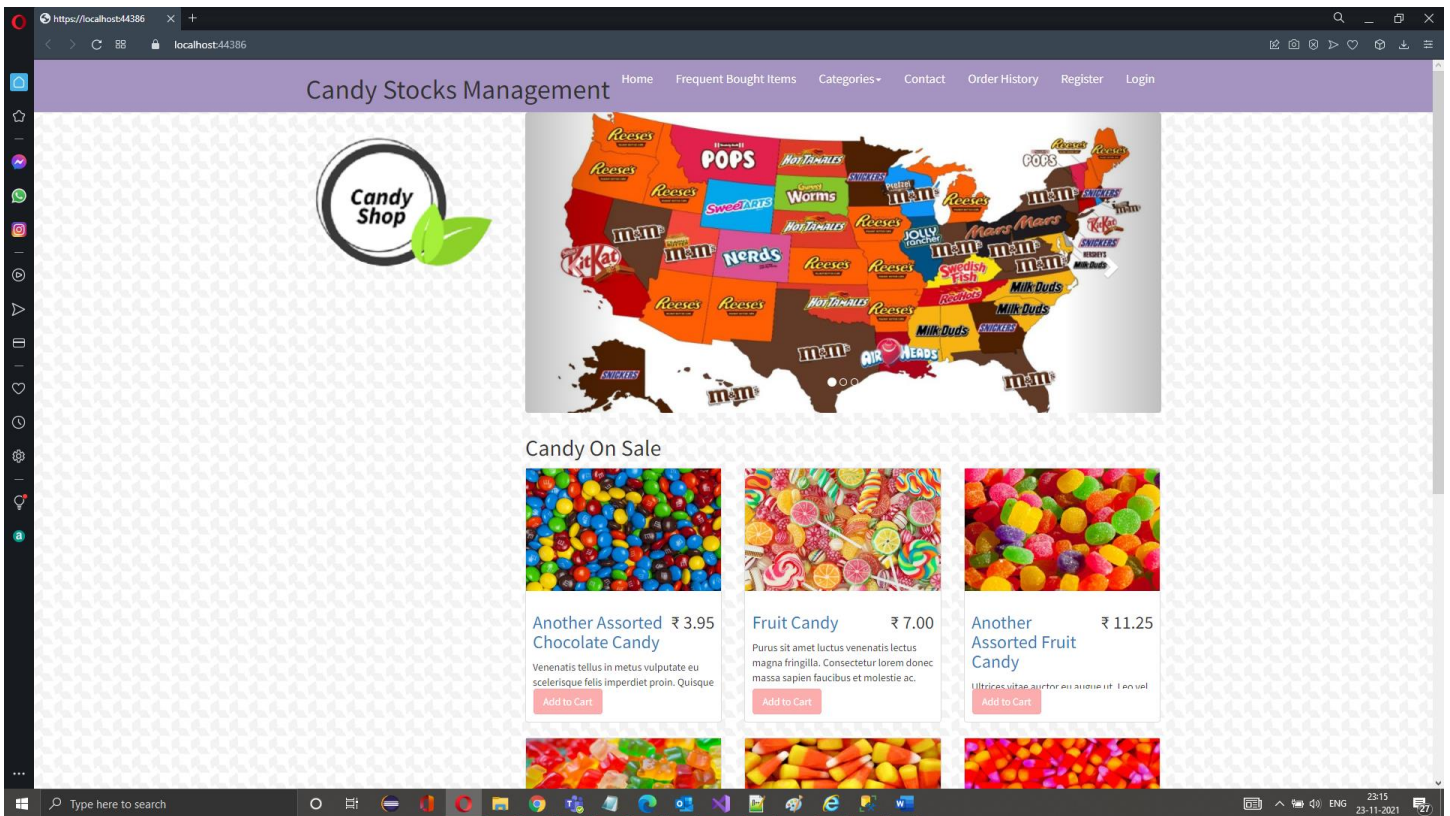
https://localhost:44386
localhost:44386

Candy Stocks Management
Home
Frequent Bought Items
Categories
Contact
Order History
Register
Login

Candy Shop

Reeses POPS HOT TAMALES SNICKERS Worms SweeTARTS M&M's Nerds KitKat JOLLY rancher Swedish Fish Mars Milk Duds AIRHEADS

Candy On Sale

Another Assorted Chocolate Candy
₹ 3.95
Venenatis tellus in metus vulputate eu scelerisque felis imperdiet proin. Quisque
Add to Cart

Fruit Candy
₹ 7.00
Purus sit amet luctus venenatis lectus magna fringilla. Consectetur lorem donec massa sapien faucibus et molestie ac.
Add to Cart

Another Assorted Fruit Candy
₹ 11.25
Ultrices vitae auctor eu augue ut. Leo vel
Add to Cart

Type here to search
ENG
23:15
23-11-2021
27